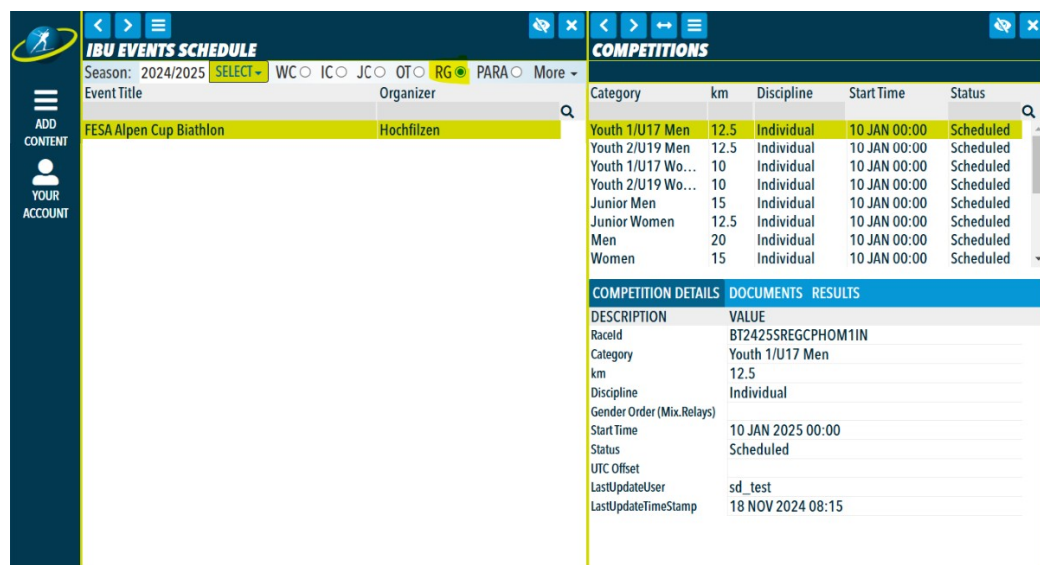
ADD CONTENT

YOUR ACCOUNT

IBU EVENTS SCHEDULE

Season: 2024/2025 SELECT WC IC JC OT RG PARA More

| Event Title | Organizer |
|---|---|
| FESA Alpen Cup Biathlon | Hochfilzen |

COMPETITIONS

| Category | km | Discipline | Start Time | Status |
|---|---|---|---|---|
| Youth 1/U17 Men | 12.5 | Individual | 10 JAN 00:00 | Scheduled |
| Youth 2/U19 Men | 12.5 | Individual | 10 JAN 00:00 | Scheduled |
| Youth 1/U17 Wo... | 10 | Individual | 10 JAN 00:00 | Scheduled |
| Youth 2/U19 Wo... | 10 | Individual | 10 JAN 00:00 | Scheduled |
| Junior Men | 15 | Individual | 10 JAN 00:00 | Scheduled |
| Junior Women | 12.5 | Individual | 10 JAN 00:00 | Scheduled |
| Men | 20 | Individual | 10 JAN 00:00 | Scheduled |
| Women | 15 | Individual | 10 JAN 00:00 | Scheduled |

COMPETITION DETAILS DOCUMENTS RESULTS

| DESCRIPTION | VALUE |
|---|---|
| RaceId | BT2425SREGCPHOM1IN |
| Category | Youth 1/U17 Men |
| km | 12.5 |
| Discipline | Individual |
| Gender Order (Mix.Relays) | |
| Start Time | 10 JAN 2025 00:00 |
| Status | Scheduled |
| UTC Offset | |
| LastUpdateUser | sd_test |
| LastUpdateTimeStamp | 18 NOV 2024 08:15 |